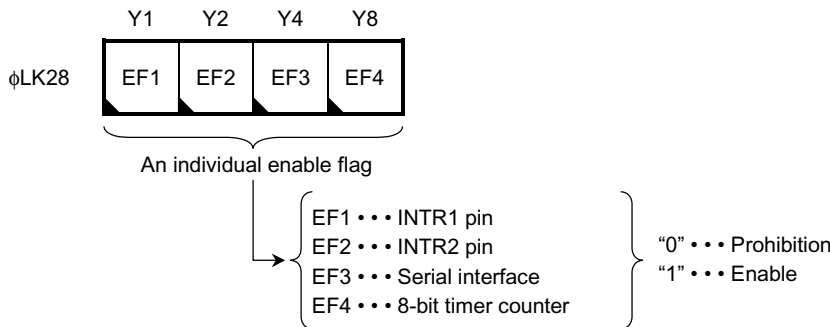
Y1 Y2 Y4 Y8

ϕLK28

| EF1 | EF2 | EF3 | EF4 |
|---|---|---|---|

An individual enable flag

EF1 • • • INTR1 pin
EF2 • • • INTR2 pin
EF3 • • • Serial interface
EF4 • • • 8-bit timer counter

"0" • • • Prohibition
"1" • • • Enable